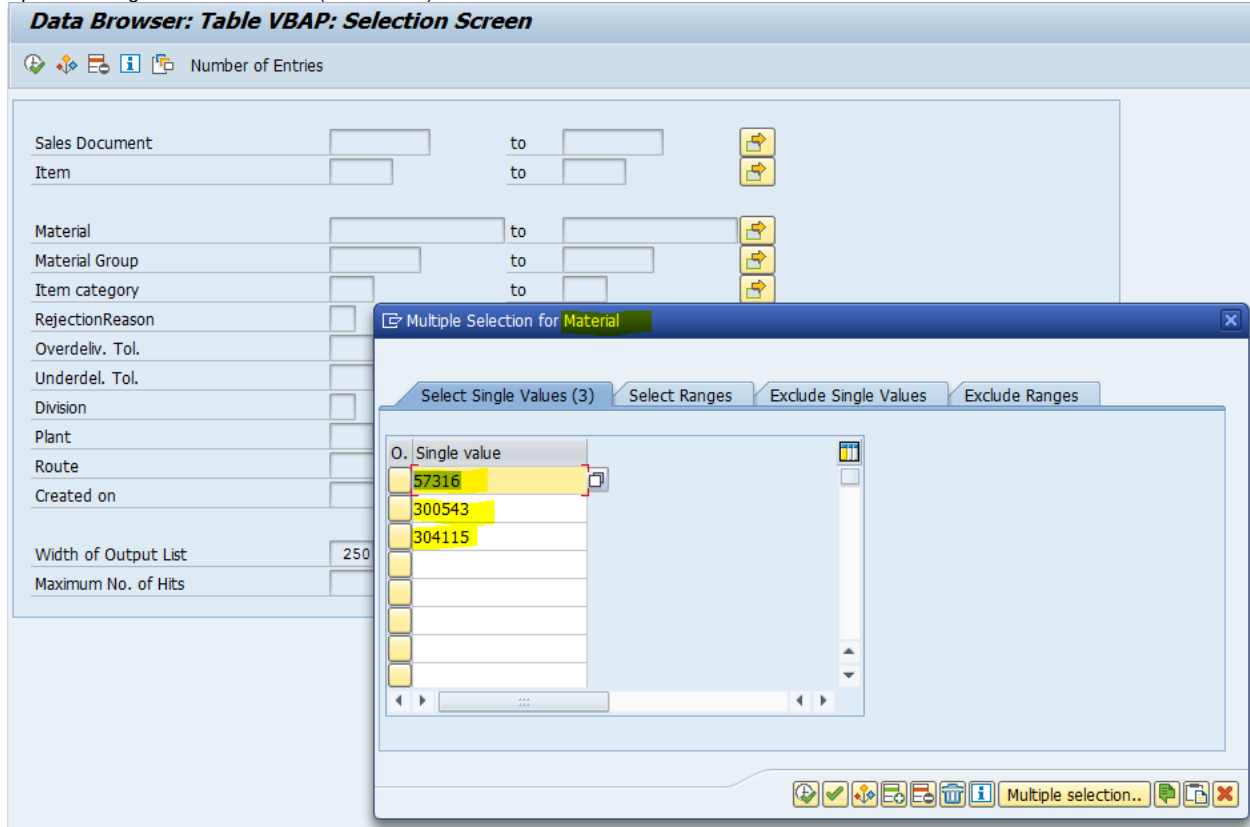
Data Browser: Table VBAP: Selection Screen

Number of Entries

Sales Document to
Item to

Material to
Material Group to
Item category to
RejectionReason
Overdeliv. Tol.
Underdel. Tol.
Division
Plant
Route
Created on

Width of Output List 250
Maximum No. of Hits

Multiple Selection for Material

Select Single Values (3) | Select Ranges | Exclude Single Values | Exclude Ranges

| O. | Single value |
|---|---|
| | 57316 |
| | 300543 |
| | 304115 |
| | |
| | |
| | |
| | |
| | |

Multiple selection..